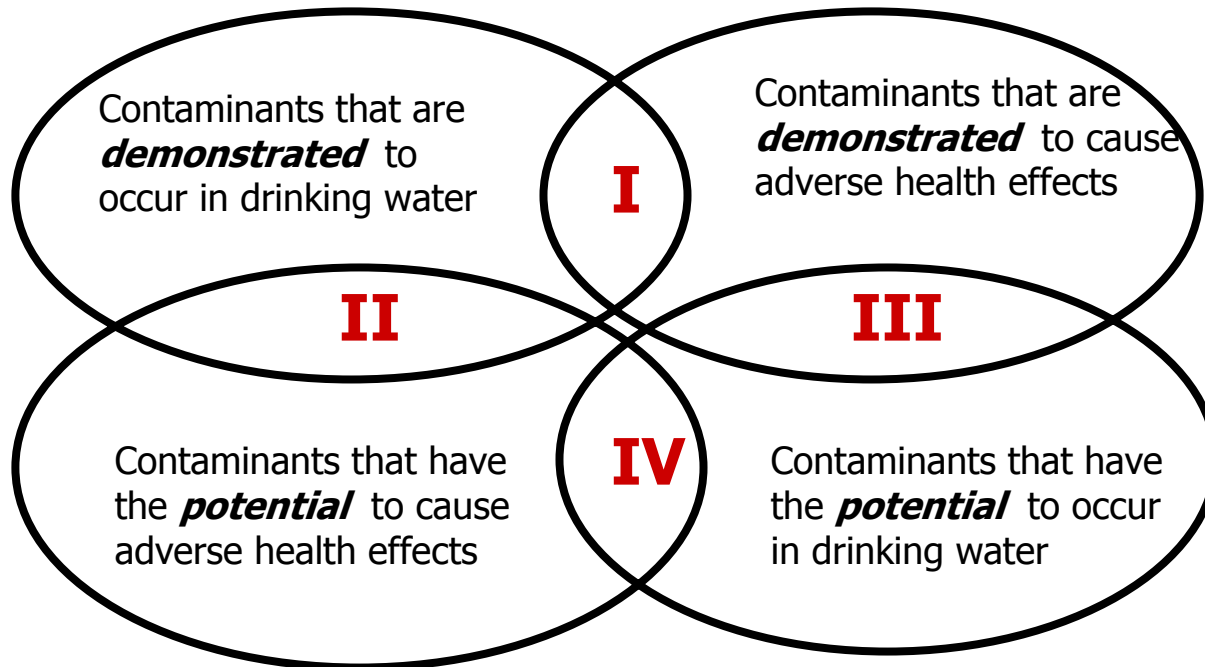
Contaminants that are ***demonstrated*** to occur in drinking water

I

Contaminants that are ***demonstrated*** to cause adverse health effects

II

III

Contaminants that have the ***potential*** to cause adverse health effects

IV

Contaminants that have the ***potential*** to occur in drinking water